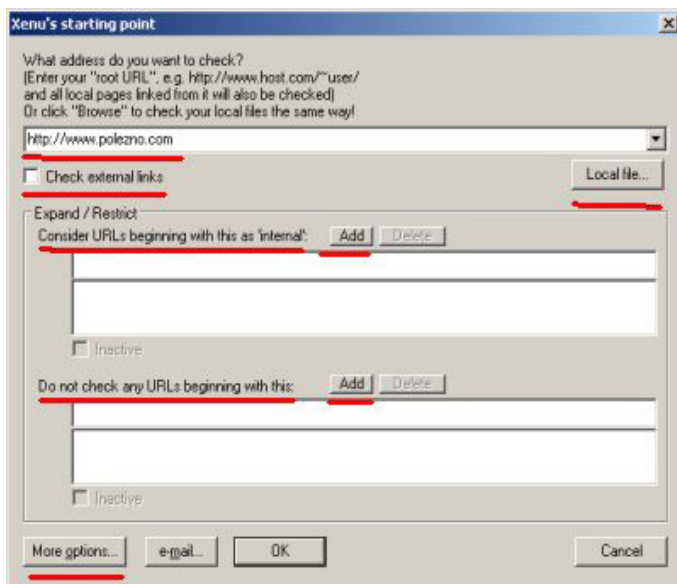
Xenu's starting point

What address do you want to check?
(Enter your "root URL", e.g. http://www.host.com/~user/ and all local pages linked from it will also be checked)
Or click "Browse" to check your local files the same way!

http://www.polezno.com

Check external links

Local file...

Expand / Restrict

Consider URLs beginning with this as 'internal':

Add

Delete

Inactive

Do not check any URLs beginning with this:

Add

Delete

Inactive

More options...

e-mail...

OK

Cancel